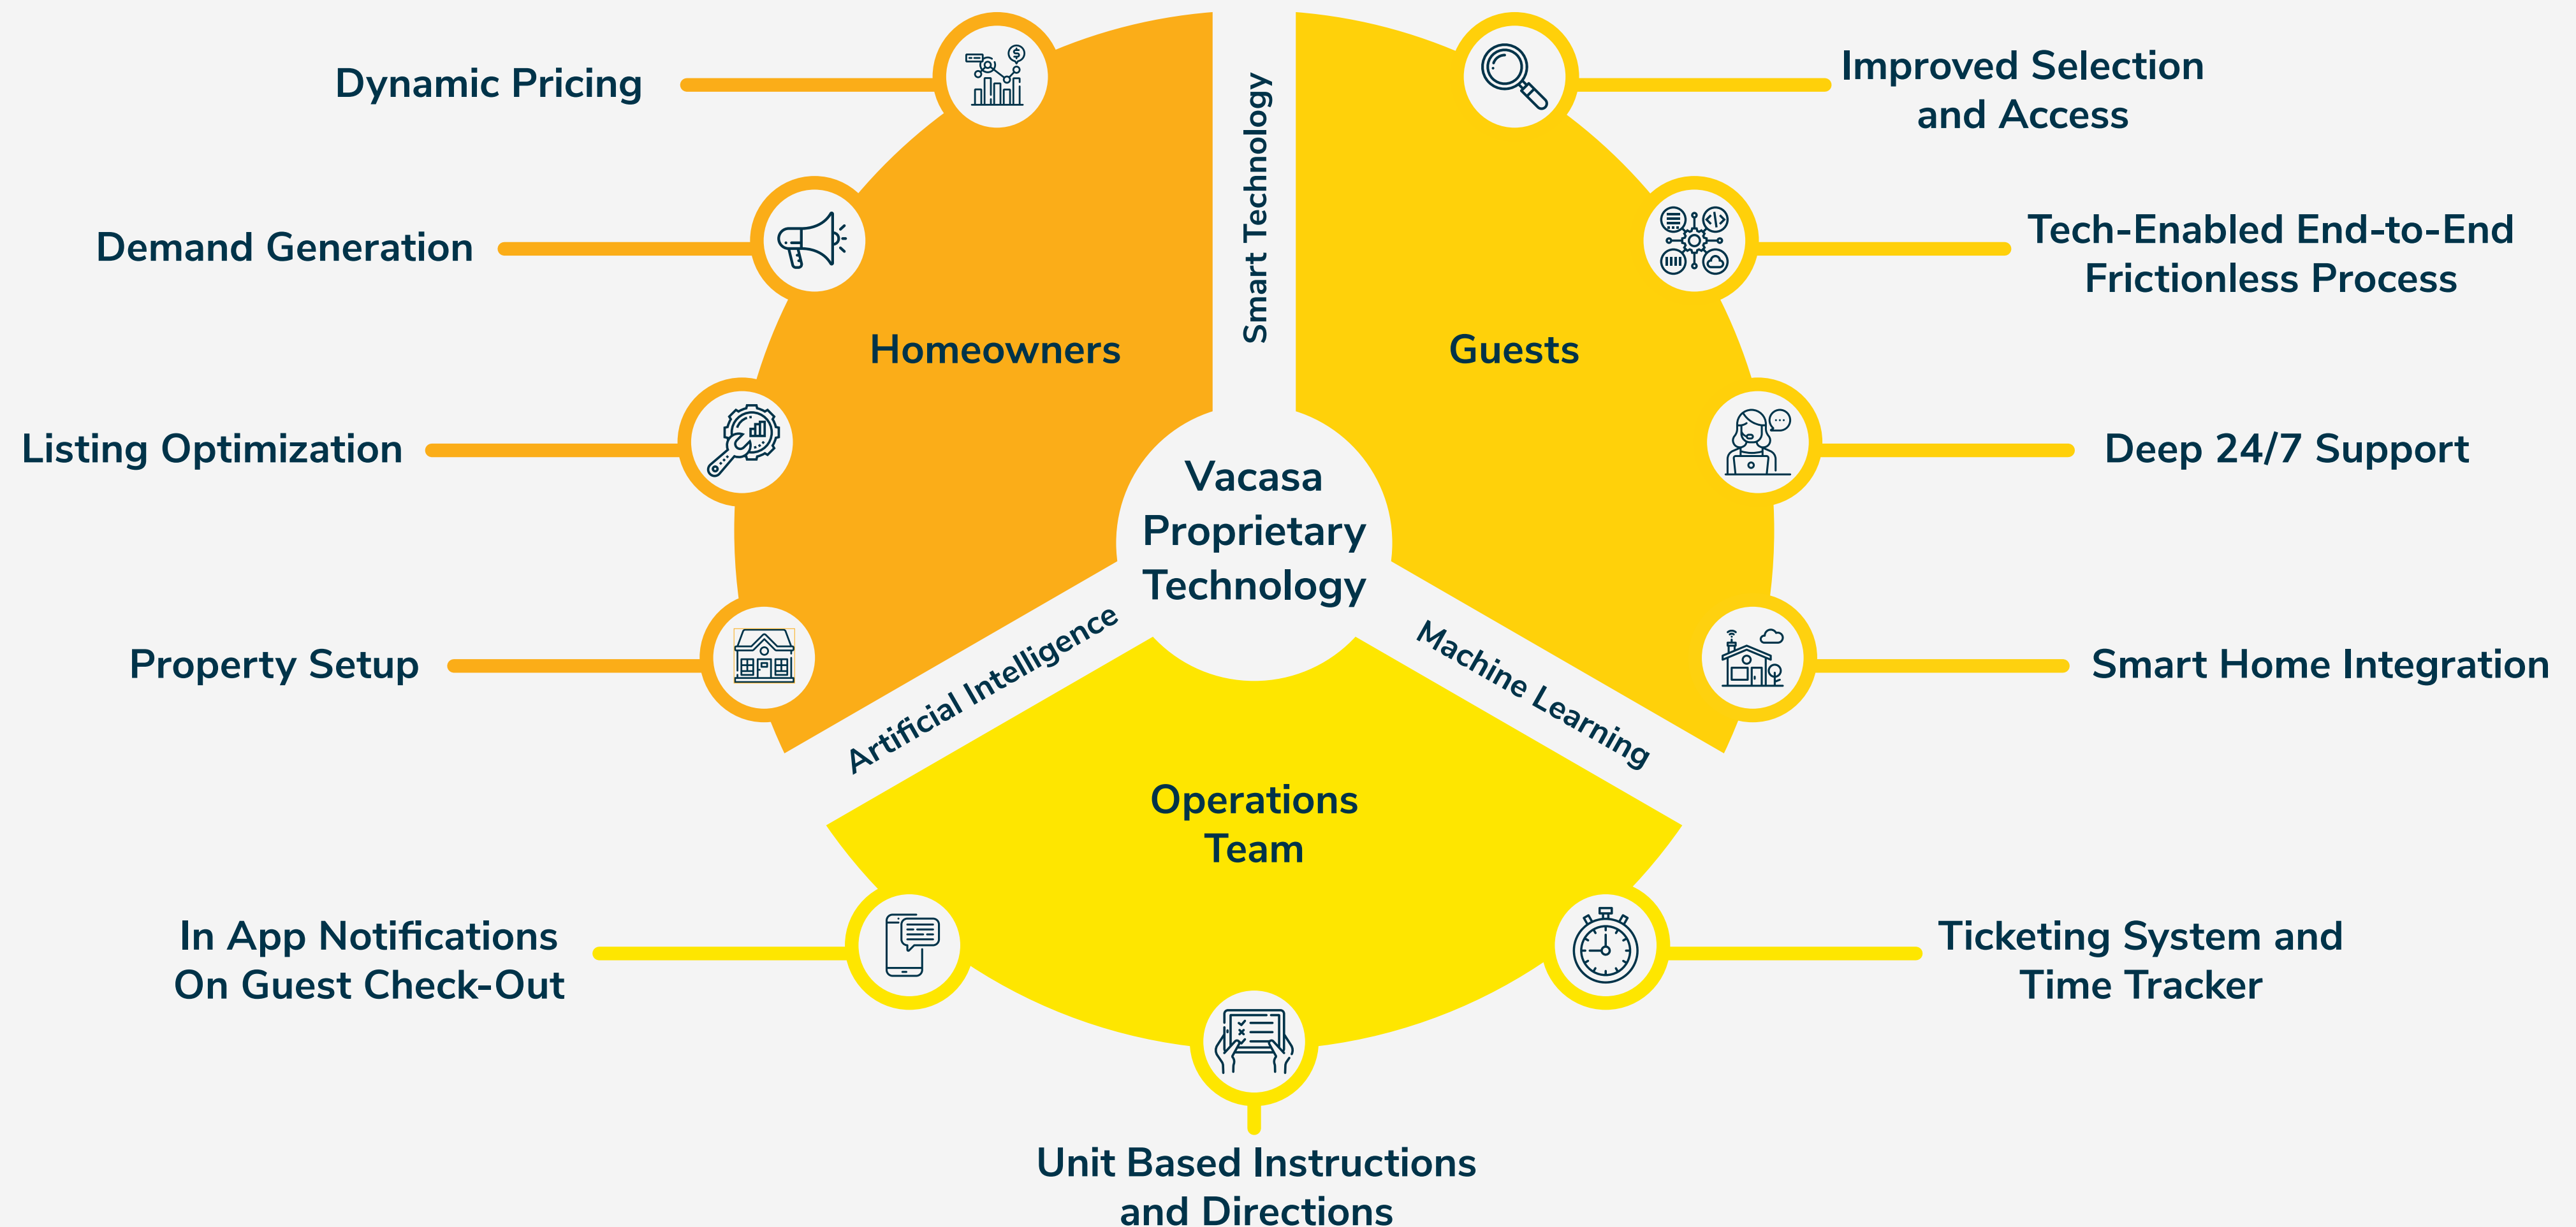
Dynamic Pricing

Demand Generation

Homeowners

Listing Optimization

Property Setup

Smart Technology

Improved Selection and Access

Tech-Enabled End-to-End Frictionless Process

Guests

Deep 24/7 Support

Smart Home Integration

Vacasa Proprietary Technology

Artificial Intelligence

Machine Learning

Operations Team

In App Notifications On Guest Check-Out

Ticketing System and Time Tracker

Unit Based Instructions and Directions